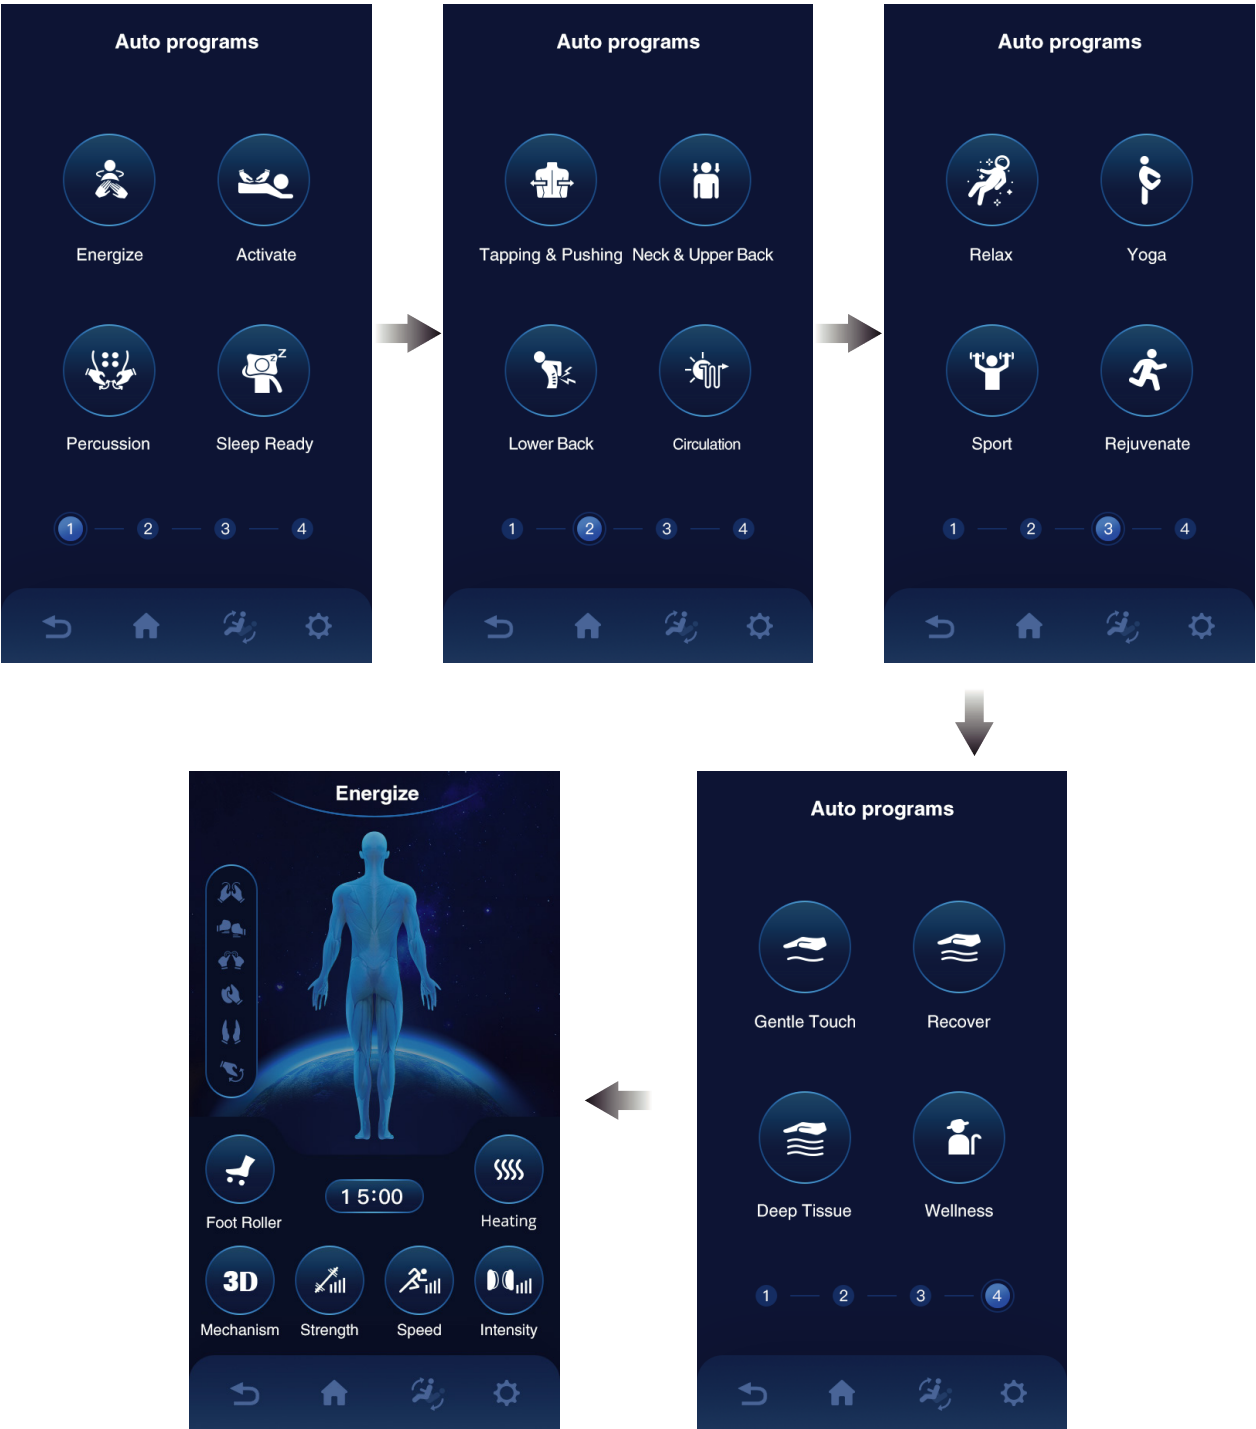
Auto programs

Energize
Activate
Percussion
Sleep Ready

1 2 3 4

Auto programs

Tapping & Pushing
Neck & Upper Back
Lower Back
Circulation

1 2 3 4

Auto programs

Relax
Yoga
Sport
Rejuvenate

1 2 3 4

Auto programs

Gentle Touch
Recover
Deep Tissue
Wellness

1 2 3 4

Energize

Foot Roller
1 5:00
Heating
3D
Mechanism
Strength
Speed
Intensity